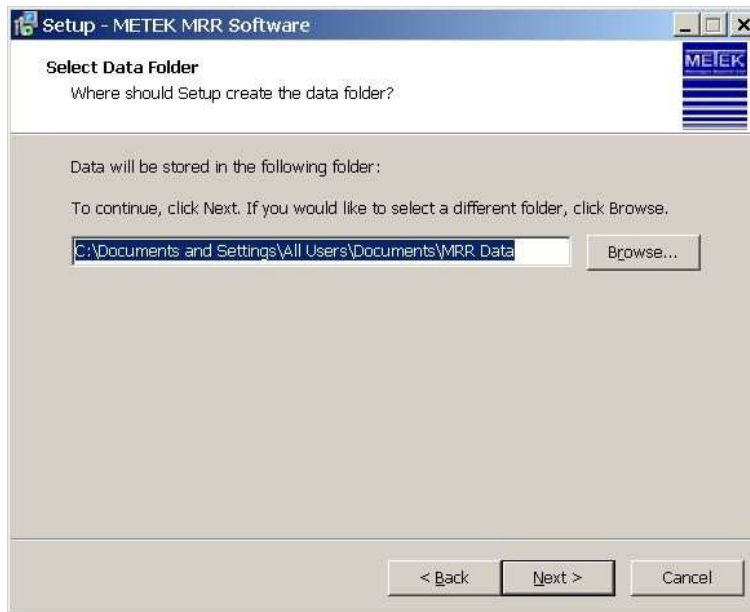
Setup - METEK MRR Software

Select Data Folder
Where should Setup create the data folder?

METEK

Data will be stored in the following folder:

To continue, click Next. If you would like to select a different folder, click Browse.

C:\Documents and Settings\All Users\Documents\MRR Data

Browse...

< Back

Next >

Cancel